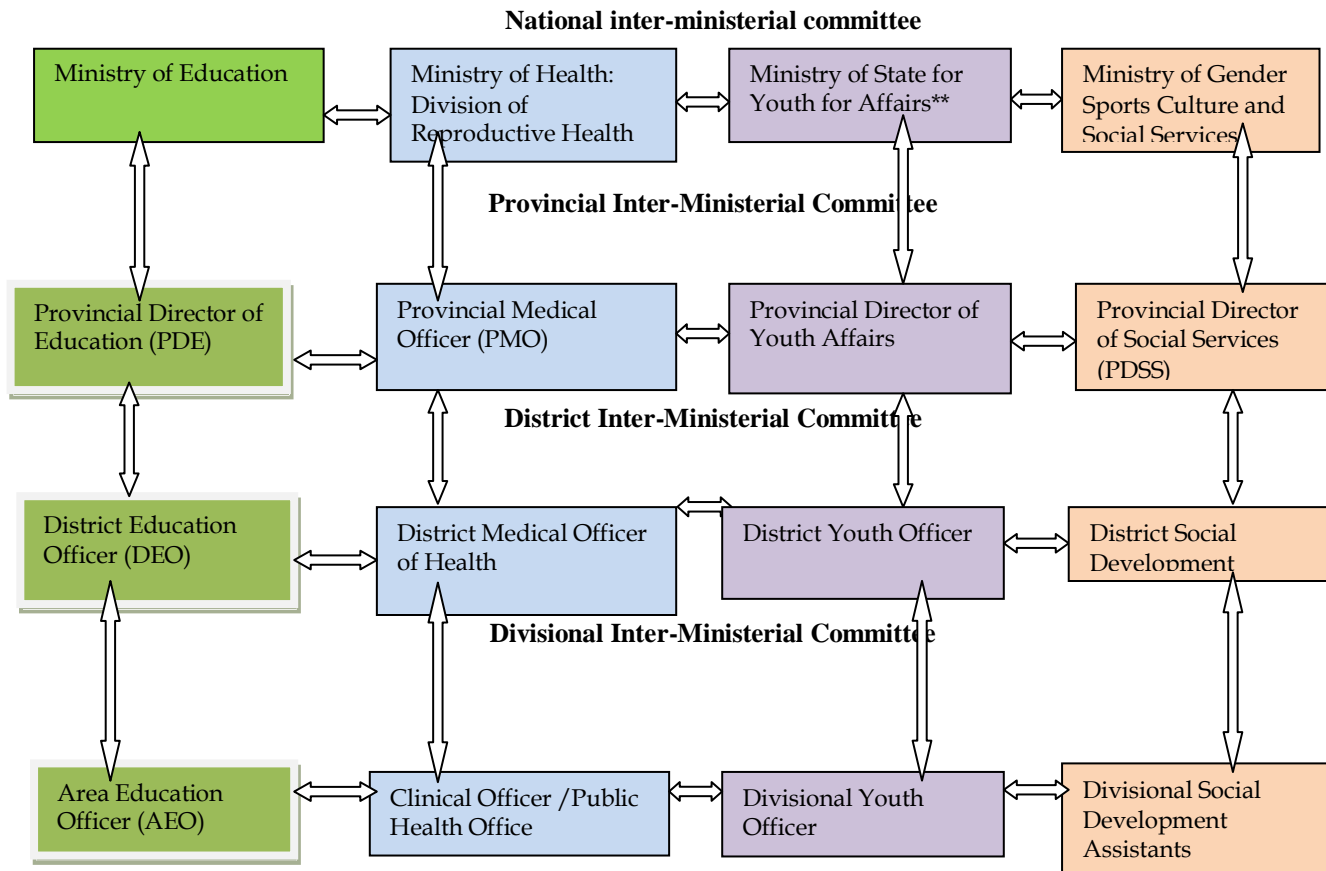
National inter-ministerial committee

Ministry of Education

Ministry of Health: Division of Reproductive Health

Ministry of State for Youth for Affairs**

Ministry of Gender Sports Culture and Social Services

Provincial Inter-Ministerial Committee

Provincial Director of Education (PDE)

Provincial Medical Officer (PMO)

Provincial Director of Youth Affairs

Provincial Director of Social Services (PDSS)

District Inter-Ministerial Committee

District Education Officer (DEO)

District Medical Officer of Health

District Youth Officer

District Social Development

Divisional Inter-Ministerial Committee

Area Education Officer (AEO)

Clinical Officer /Public Health Office

Divisional Youth Officer

Divisional Social Development Assistants